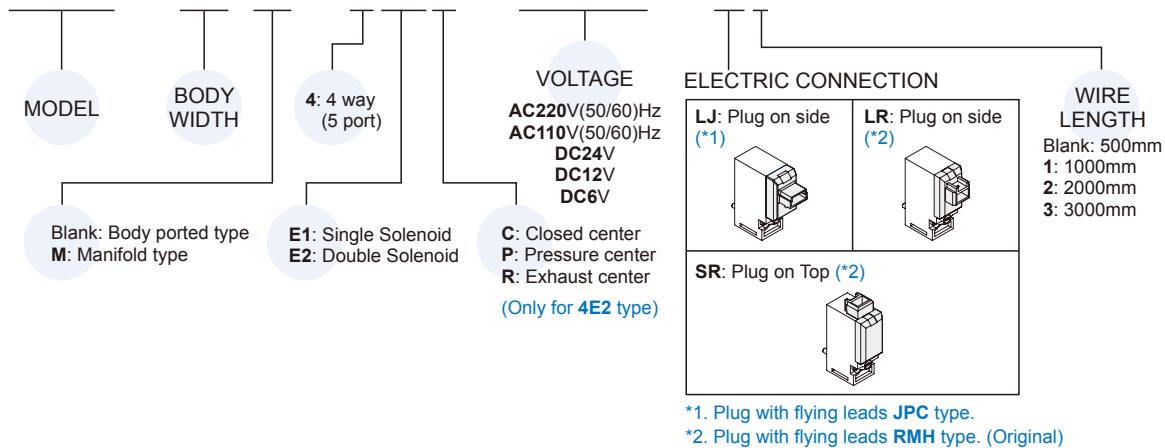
MODEL

BODY WIDTH

4: 4 way (5 port)

VOLTAGE
AC220V(50/60)Hz
AC110V(50/60)Hz
DC24V
DC12V
DC6V

ELECTRIC CONNECTION

LJ: Plug on side (*1)

LR: Plug on side (*2)

SR: Plug on Top (*2)

WIRE LENGTH
Blank: 500mm
1: 1000mm
2: 2000mm
3: 3000mm

Blank: Body ported type
M: Manifold type

E1: Single Solenoid
E2: Double Solenoid

C: Closed center
P: Pressure center
R: Exhaust center
(Only for 4E2 type)

*1. Plug with flying leads JPC type.
*2. Plug with flying leads RMH type. (Original)